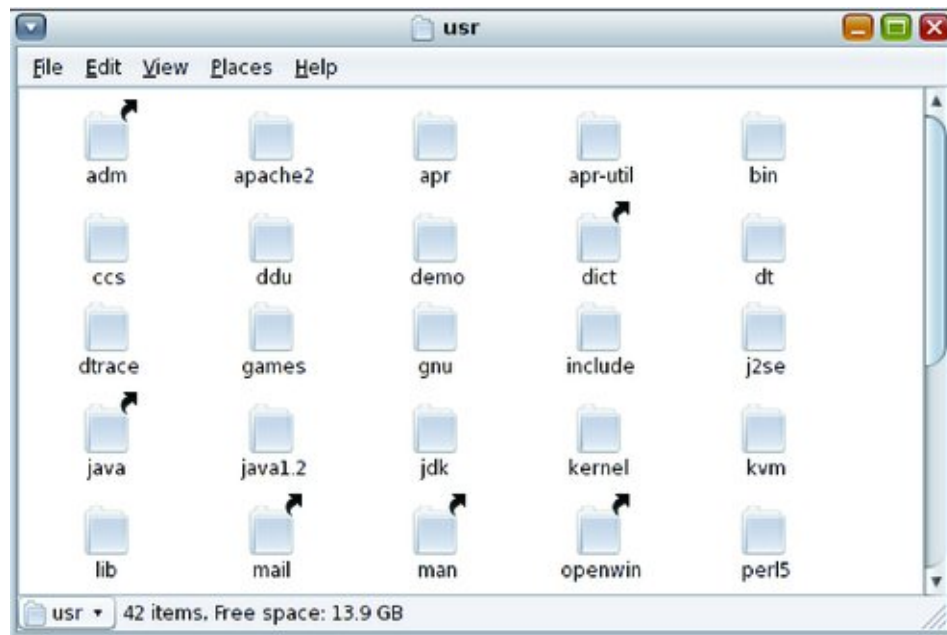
usr

File Edit View Places Help

| adm | apache2 | apr | apr-util | bin |
|---|---|---|---|---|
| ccs | ddu | demo | dict | dt |
| dtrace | games | gnu | include | j2se |
| java | java1.2 | jdk | kernel | kvm |
| lib | mail | man | openwin | perl5 |

usr ▾ 42 items. Free space: 13.9 GB